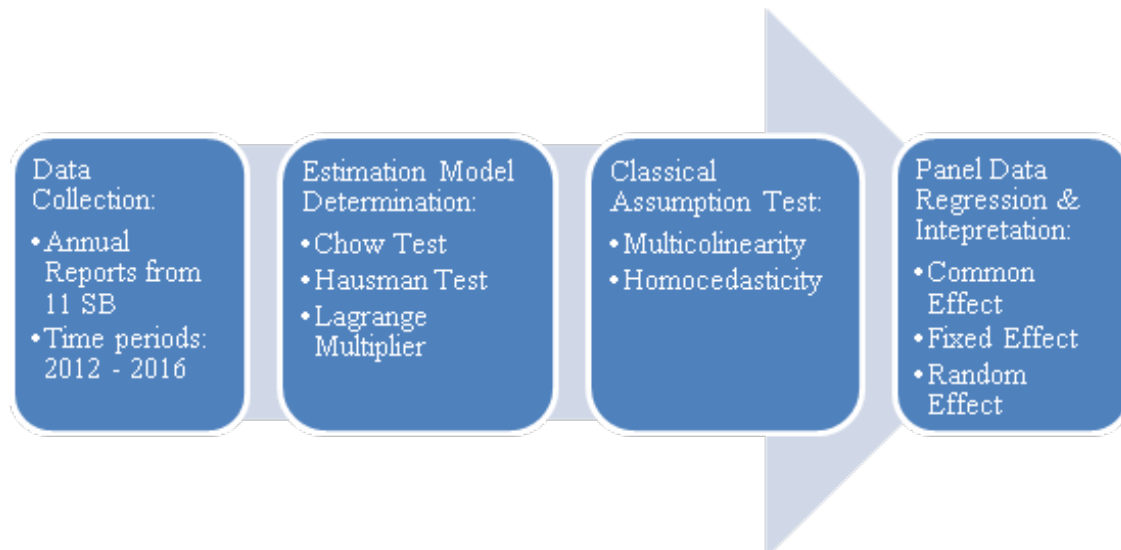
Data Collection:

- Annual Reports from 11 SB
- Time periods: 2012 - 2016

Estimation Model Determination:

- Chow Test
- Hausman Test
- Lagrange Multiplier

Classical Assumption Test:

- Multicolinearity
- Homocedasticity

Panel Data Regression & Intepretation:

- Common Effect
- Fixed Effect
- Random Effect